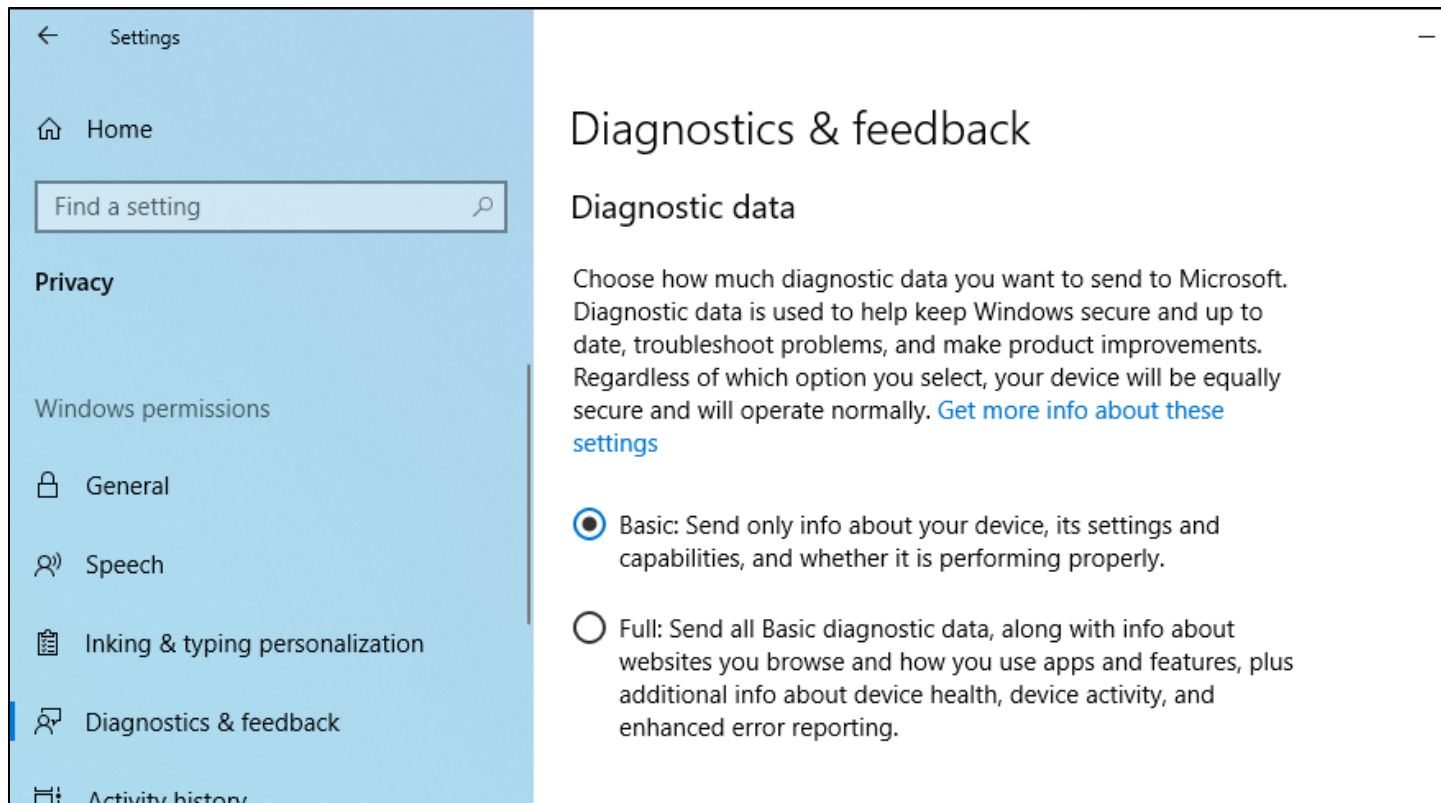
Settings

Home

Find a setting

Privacy

Windows permissions

General

Speech

Inking & typing personalization

Diagnostics & feedback

Activity history

Diagnostics & feedback

Diagnostic data

Choose how much diagnostic data you want to send to Microsoft. Diagnostic data is used to help keep Windows secure and up to date, troubleshoot problems, and make product improvements. Regardless of which option you select, your device will be equally secure and will operate normally. Get more info about these settings

Basic: Send only info about your device, its settings and capabilities, and whether it is performing properly.

Full: Send all Basic diagnostic data, along with info about websites you browse and how you use apps and features, plus additional info about device health, device activity, and enhanced error reporting.